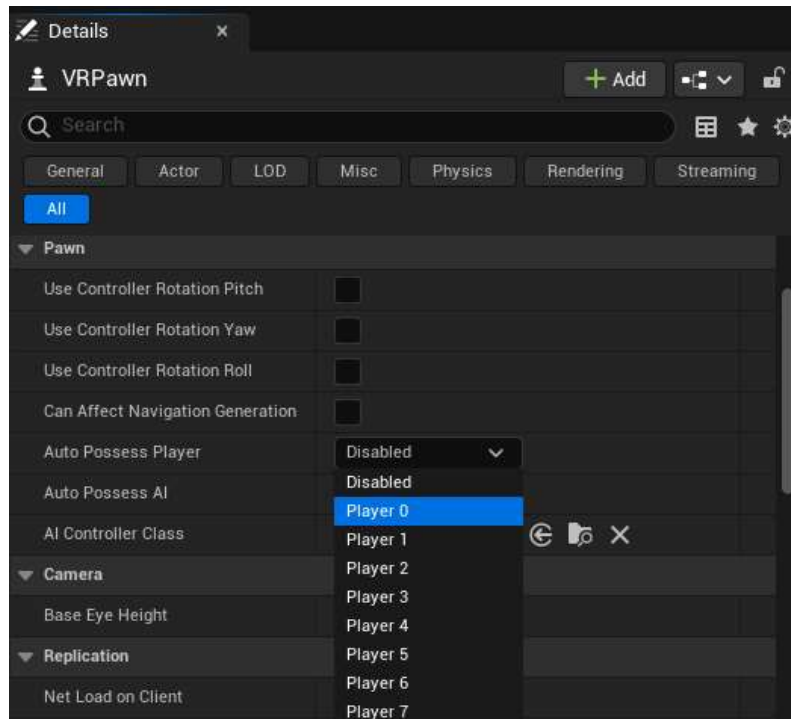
Details ×

VRPawn

+ Add

Search

General
Actor
LOD
Misc
Physics
Rendering
Streaming
All

Pawn

Use Controller Rotation Pitch

Use Controller Rotation Yaw

Use Controller Rotation Roll

Can Affect Navigation Generation

Auto Possess Player
Disabled

Auto Possess AI

AI Controller Class

Camera

Base Eye Height

Replication

Net Load on Client

Disabled
Player 0
Player 1
Player 2
Player 3
Player 4
Player 5
Player 6
Player 7